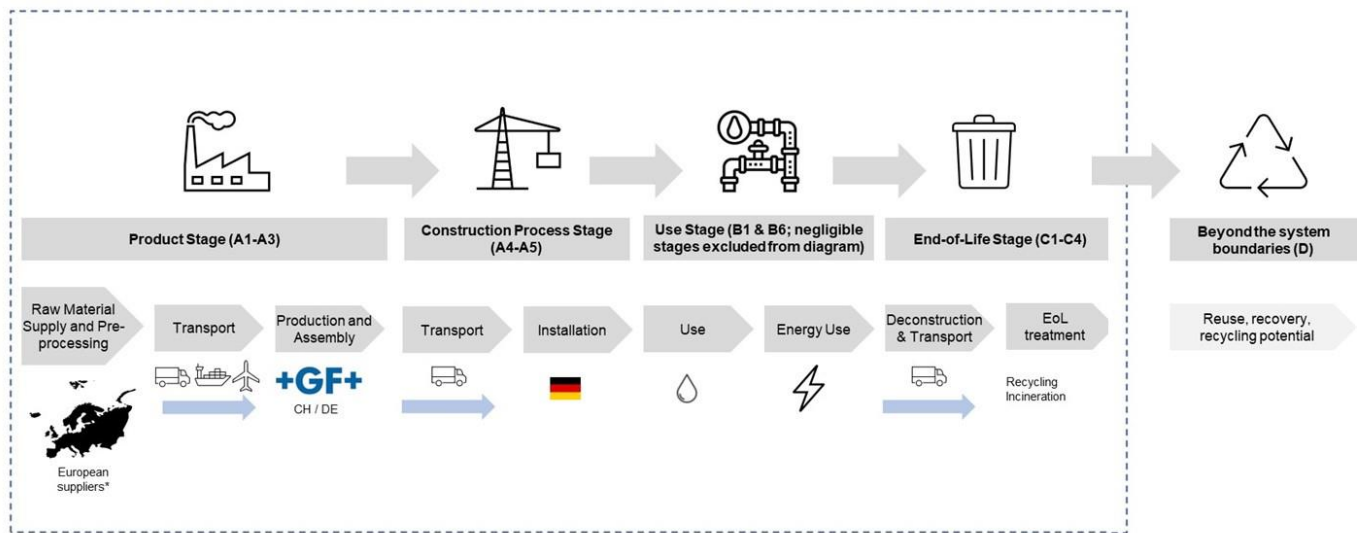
Product Stage (A1-A3)

Construction Process Stage (A4-A5)

Use Stage (B1 & B6; negligible stages excluded from diagram)

End-of-Life Stage (C1-C4)

Beyond the system boundaries (D)

Raw Material Supply and Preprocessing

Transport

Production and Assembly

Transport

Installation

Use

Energy Use

Deconstruction & Transport

EoL treatment

Reuse, recovery, recycling potential

European suppliers*

+GF+

CH / DE

Recycling
Incineration